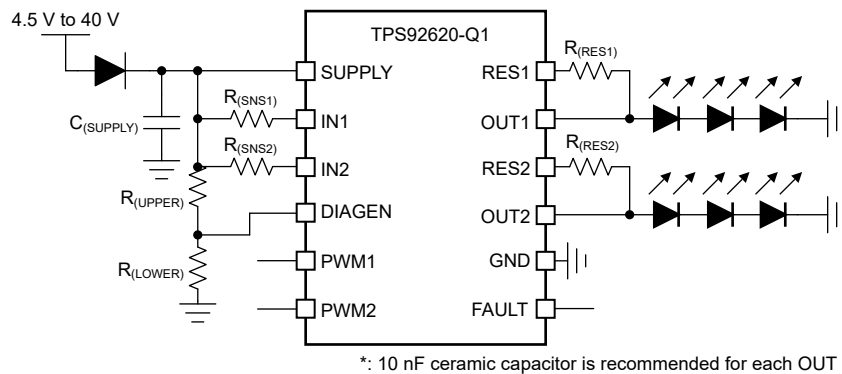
4.5 V to 40 V

TPS92620-Q1

SUPPLY

IN1

IN2

DIAGEN

PWM1

PWM2

RES1

OUT1

RES2

OUT2

GND

FAULT

$C_{(SUPPLY)}$

$R_{(SNS1)}$

$R_{(SNS2)}$

$R_{(UPPER)}$

$R_{(LOWER)}$

$R_{(RES1)}$

$R_{(RES2)}$

*: 10 nF ceramic capacitor is recommended for each OUT